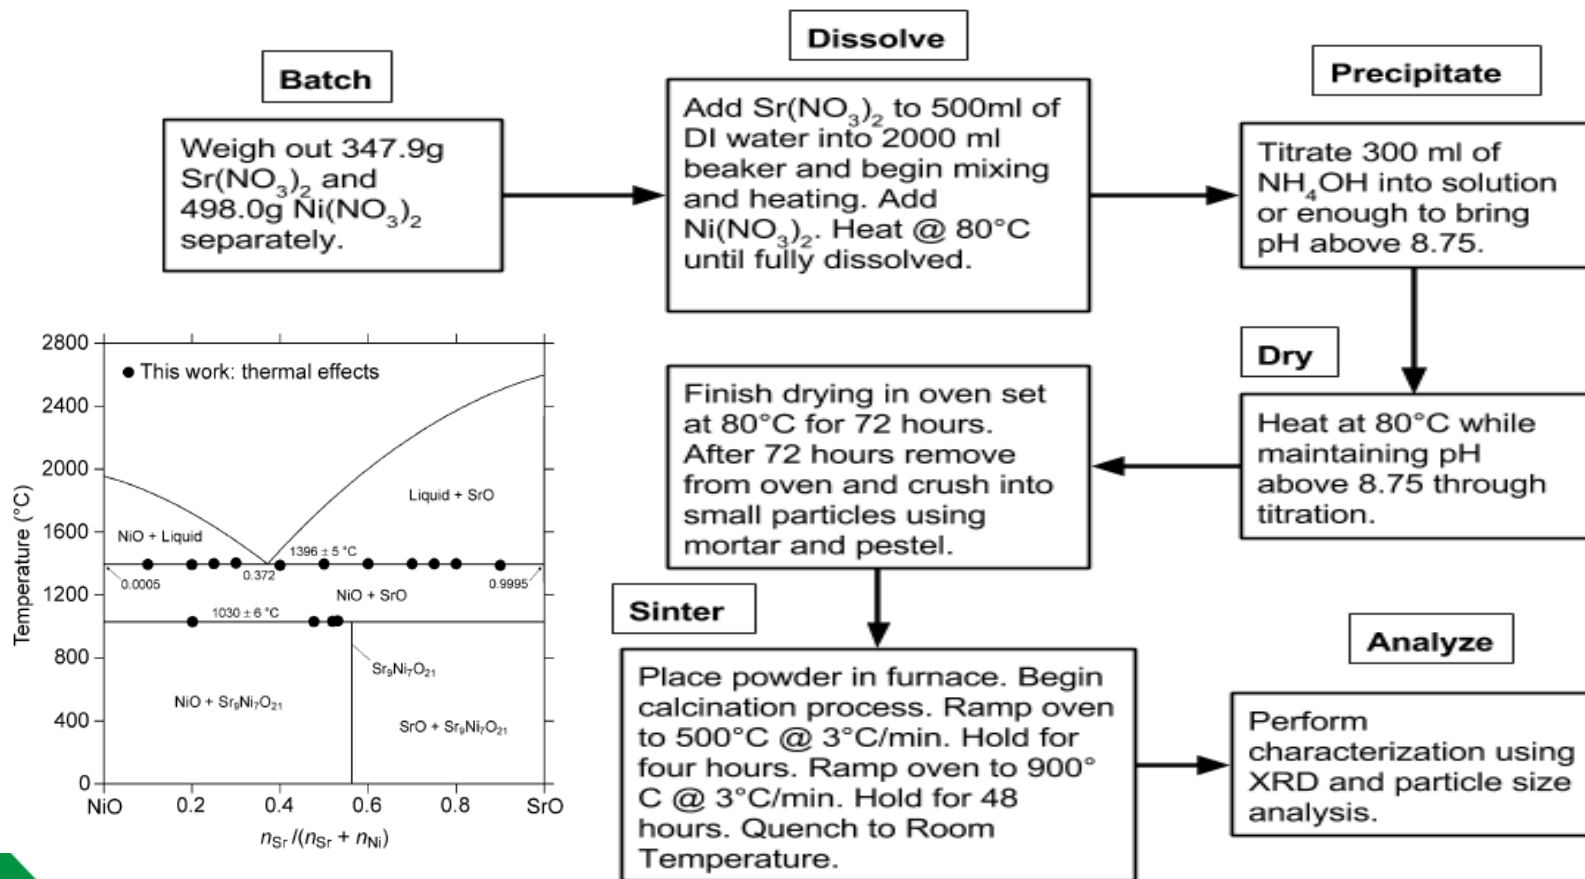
Batch

Weigh out 347.9g $Sr(NO_3)_2$ and 498.0g $Ni(NO_3)_2$ separately.

Dissolve

Add $Sr(NO_3)_2$ to 500ml of DI water into 2000 ml beaker and begin mixing and heating. Add $Ni(NO_3)_2$. Heat @ 80°C until fully dissolved.

Precipitate

Titrate 300 ml of $NH_4OH$ into solution or enough to bring pH above 8.75.

Dry

Heat at 80°C while maintaining pH above 8.75 through titration.

Finish drying in oven set at 80°C for 72 hours. After 72 hours remove from oven and crush into small particles using mortar and pestel.

Sinter

Place powder in furnace. Begin calcination process. Ramp oven to 500°C @ 3°C/min. Hold for four hours. Ramp oven to 900° C @ 3°C/min. Hold for 48 hours. Quench to Room Temperature.

Analyze

Perform characterization using XRD and particle size analysis.

2800
2400
2000
1600
1200
800
400
0
Temperature (°C)
● This work: thermal effects
Liquid + SrO
NiO + Liquid
1396 ± 5 °C
0.0005
0.372
0.9995
NiO + SrO
1030 ± 6 °C
$Sr_9Ni_7O_{21}$
NiO + $Sr_9Ni_7O_{21}$
SrO + $Sr_9Ni_7O_{21}$
NiO
0.2
0.4
0.6
0.8
SrO
$n_{Sr}/(n_{Sr} + n_{Ni})$